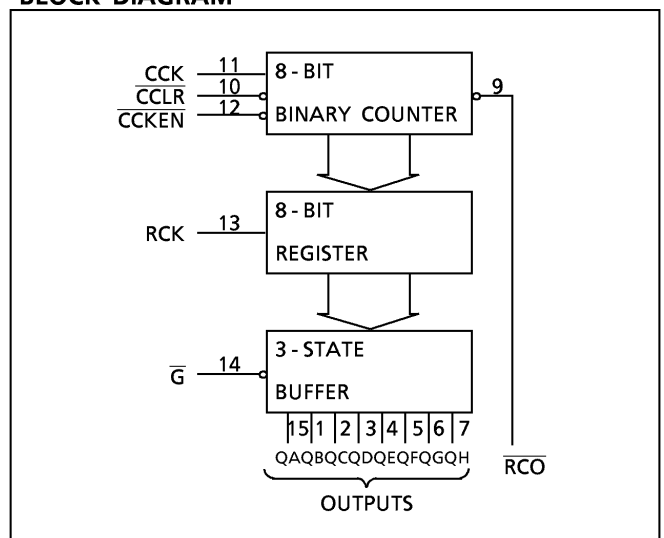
BLOCK DIAGRAM

CCK 11
$\overline{CCLR}$ 10
$\overline{CCKEN}$ 12

8 - BIT
BINARY COUNTER

9

RCK 13

8 - BIT
REGISTER

$\overline{G}$ 14

3 - STATE
BUFFER

15 1 2 3 4 5 6 7
QA QB QC QD QE QF QG QH

OUTPUTS

$\overline{RCO}$